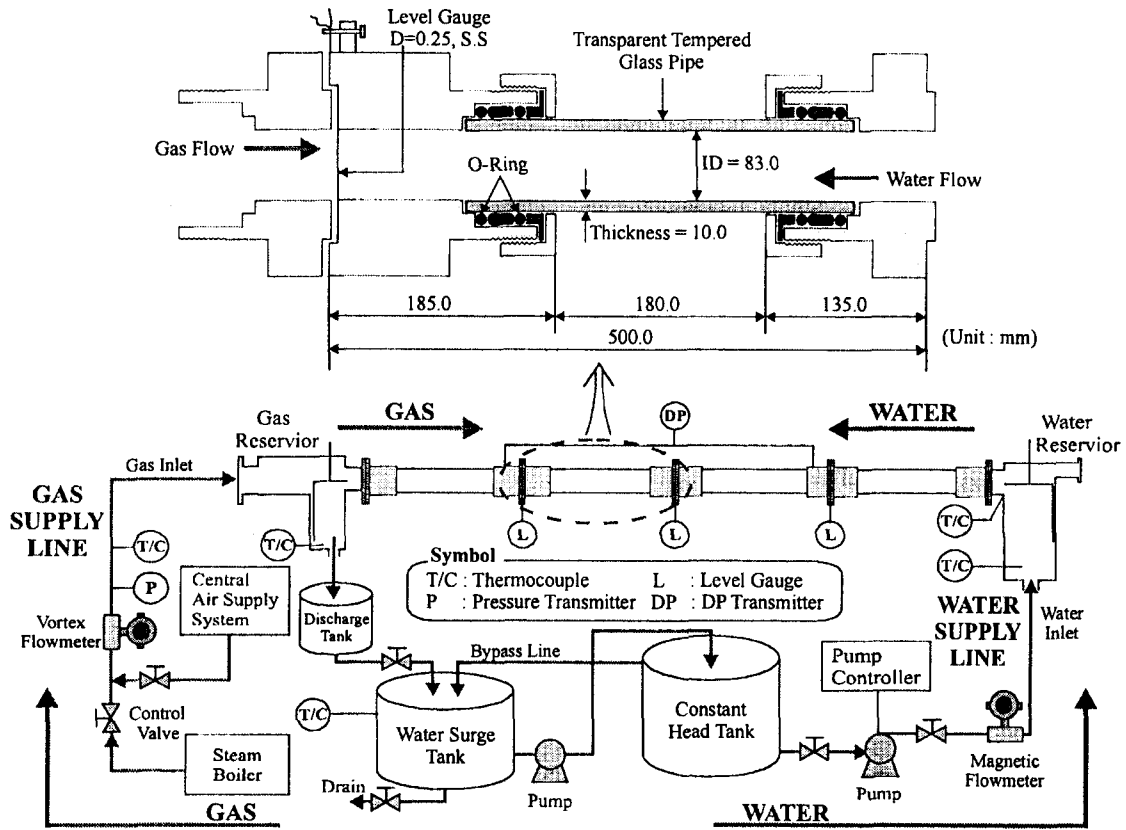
Level Gauge
D=0.25, S.S

Transparent Tempered Glass Pipe

Gas Flow

O-Ring

ID = 83.0

Water Flow

Thickness = 10.0

185.0

180.0

135.0

500.0

(Unit : mm)

GAS

DP

WATER

Gas Reservior

Water Reservior

Gas Inlet

GAS SUPPLY LINE

T/C

T/C

L

L

L

T/C

T/C

Symbol
T/C : Thermocouple
L : Level Gauge
P : Pressure Transmitter
DP : DP Transmitter

P

Central Air Supply System

Discharge Tank

WATER SUPPLY LINE

Water Inlet

Vortex Flowmeter

Bypass Line

Pump Controller

T/C

Control Valve

Water Surge Tank

Constant Head Tank

Steam Boiler

Drain

Pump

Pump

Magnetic Flowmeter

GAS

WATER